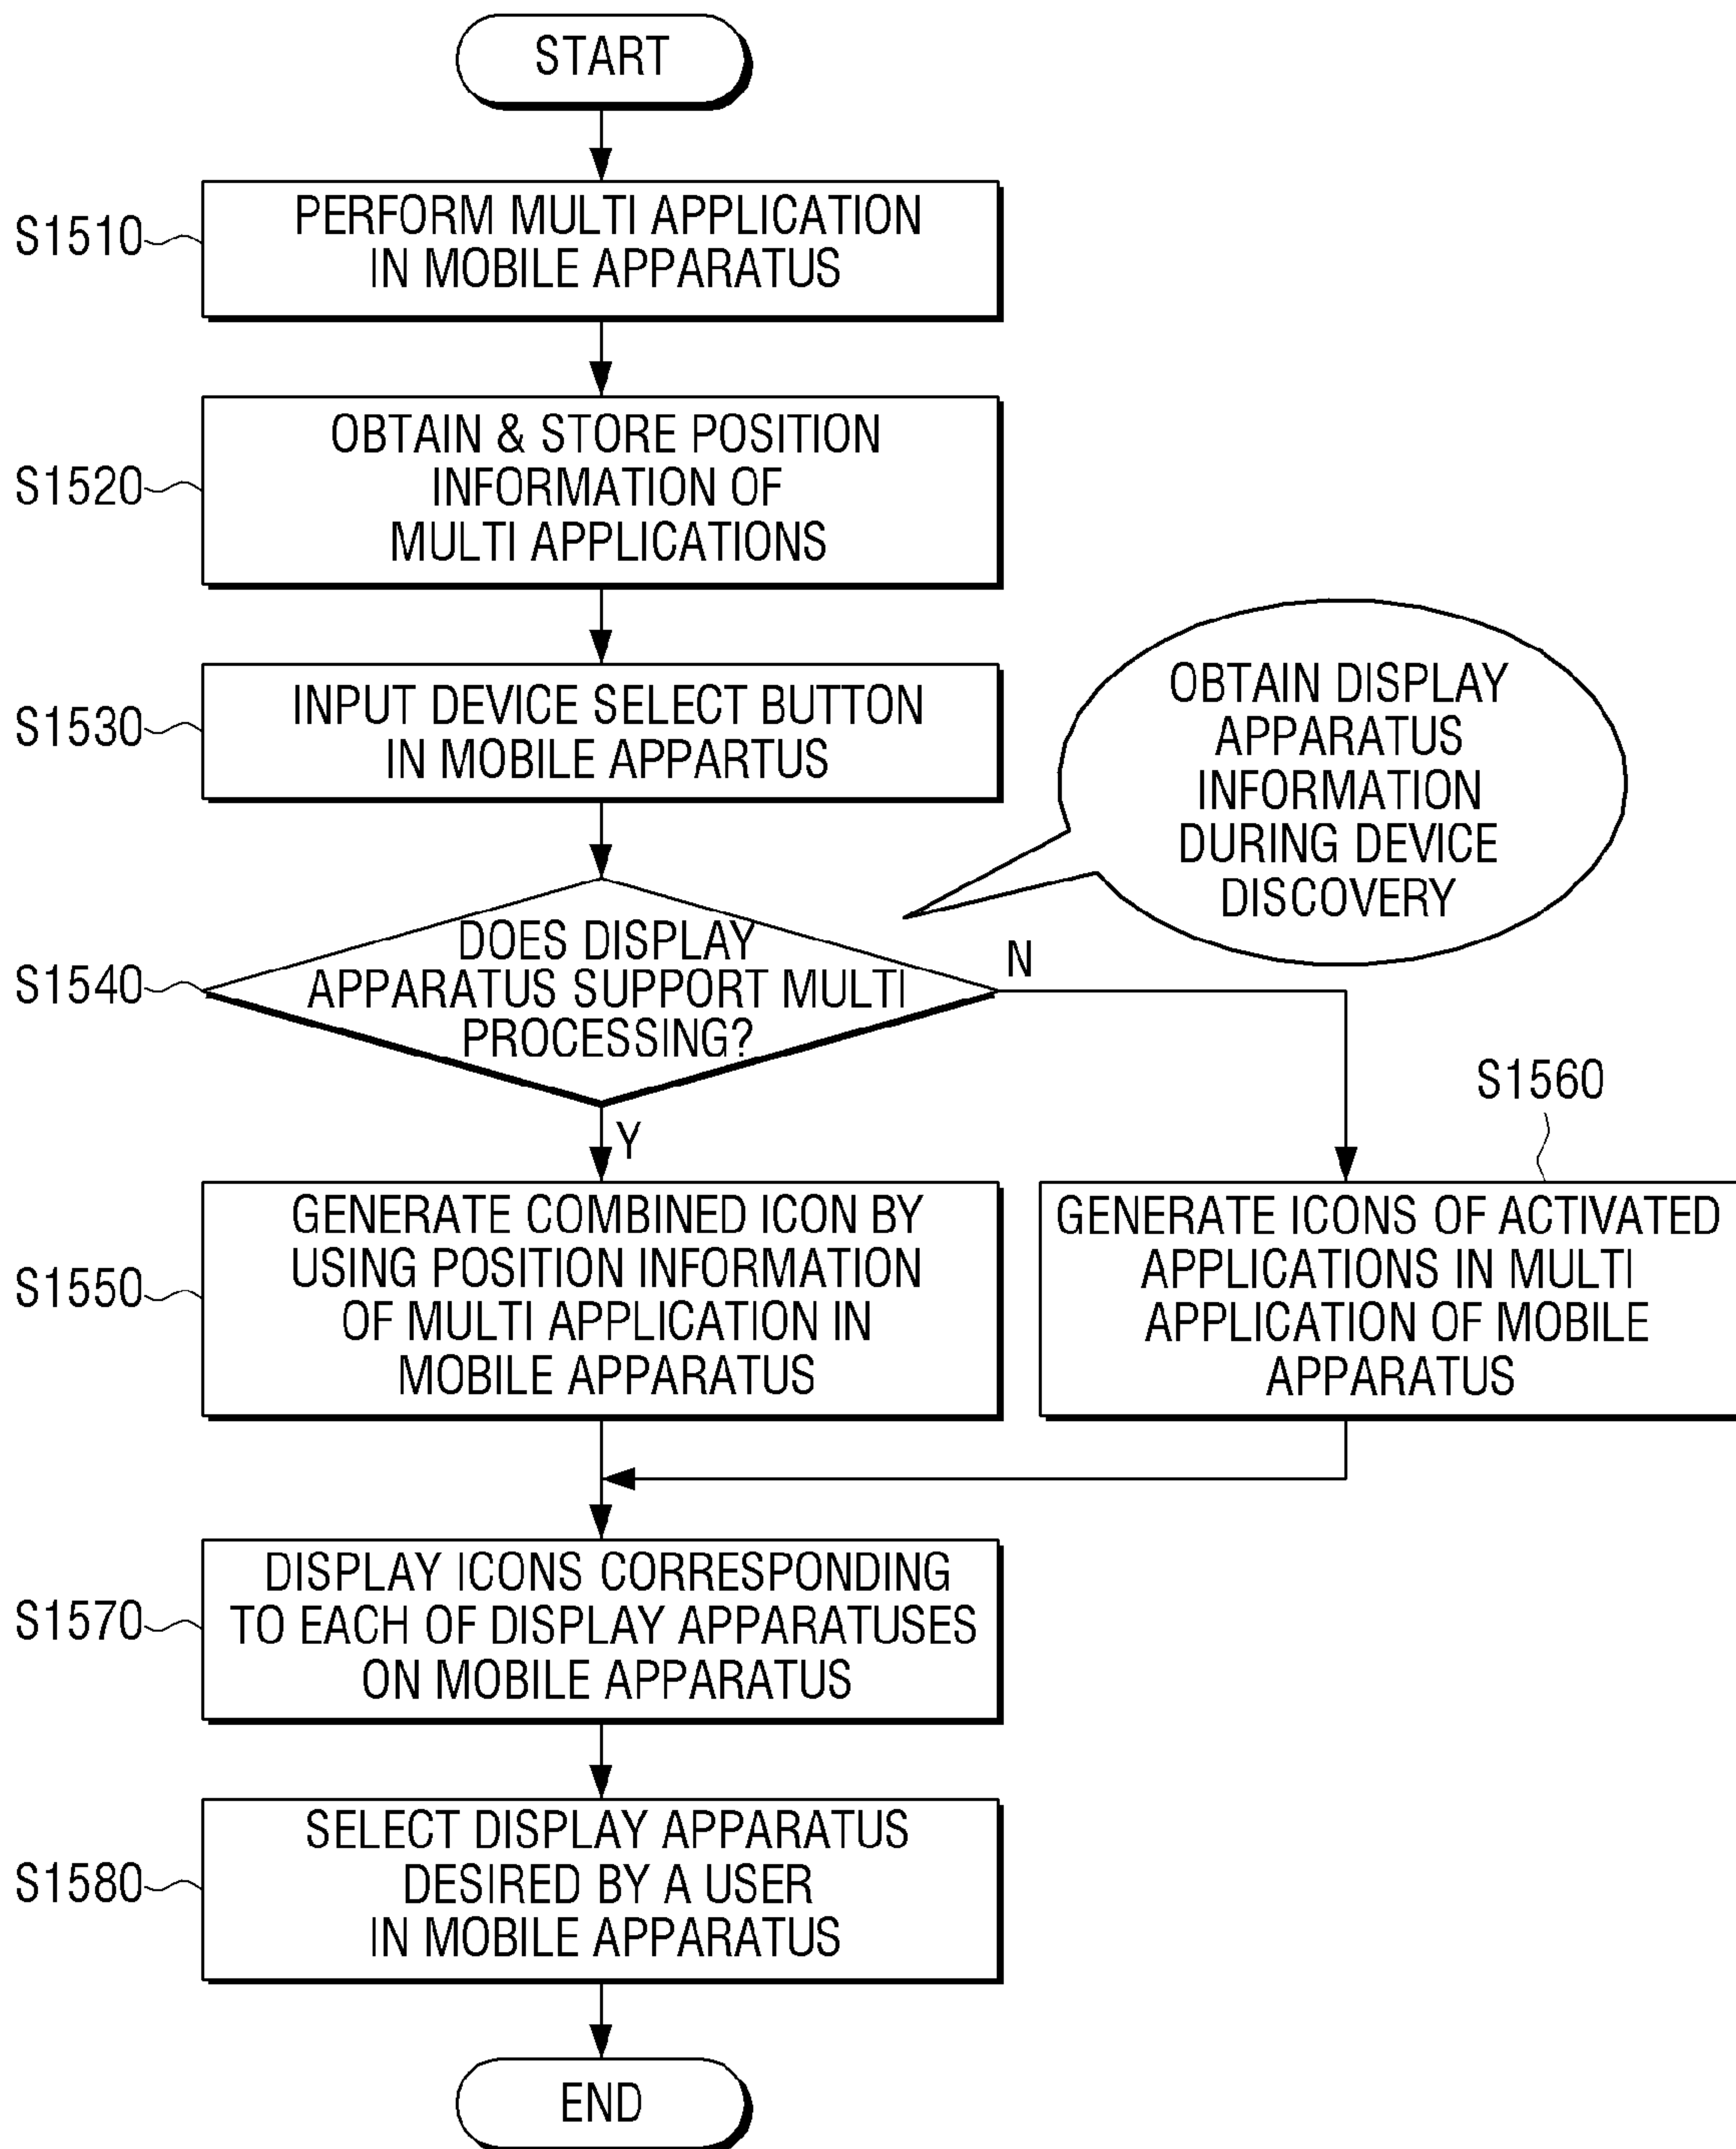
START

S1510 PERFORM MULTI APPLICATION IN MOBILE APPARATUS

S1520 OBTAIN & STORE POSITION INFORMATION OF MULTI APPLICATIONS

S1530 INPUT DEVICE SELECT BUTTON IN MOBILE APPARTUS

OBTAIN DISPLAY APPARATUS INFORMATION DURING DEVICE DISCOVERY

S1540 DOES DISPLAY APPARATUS SUPPORT MULTI PROCESSING?

N

Y

S1550 GENERATE COMBINED ICON BY USING POSITION INFORMATION OF MULTI APPLICATION IN MOBILE APPARATUS

S1560

GENERATE ICONS OF ACTIVATED APPLICATIONS IN MULTI APPLICATION OF MOBILE APPARATUS

S1570 DISPLAY ICONS CORRESPONDING TO EACH OF DISPLAY APPARATUSES ON MOBILE APPARATUS

S1580 SELECT DISPLAY APPARATUS DESIRED BY A USER IN MOBILE APPARATUS

END